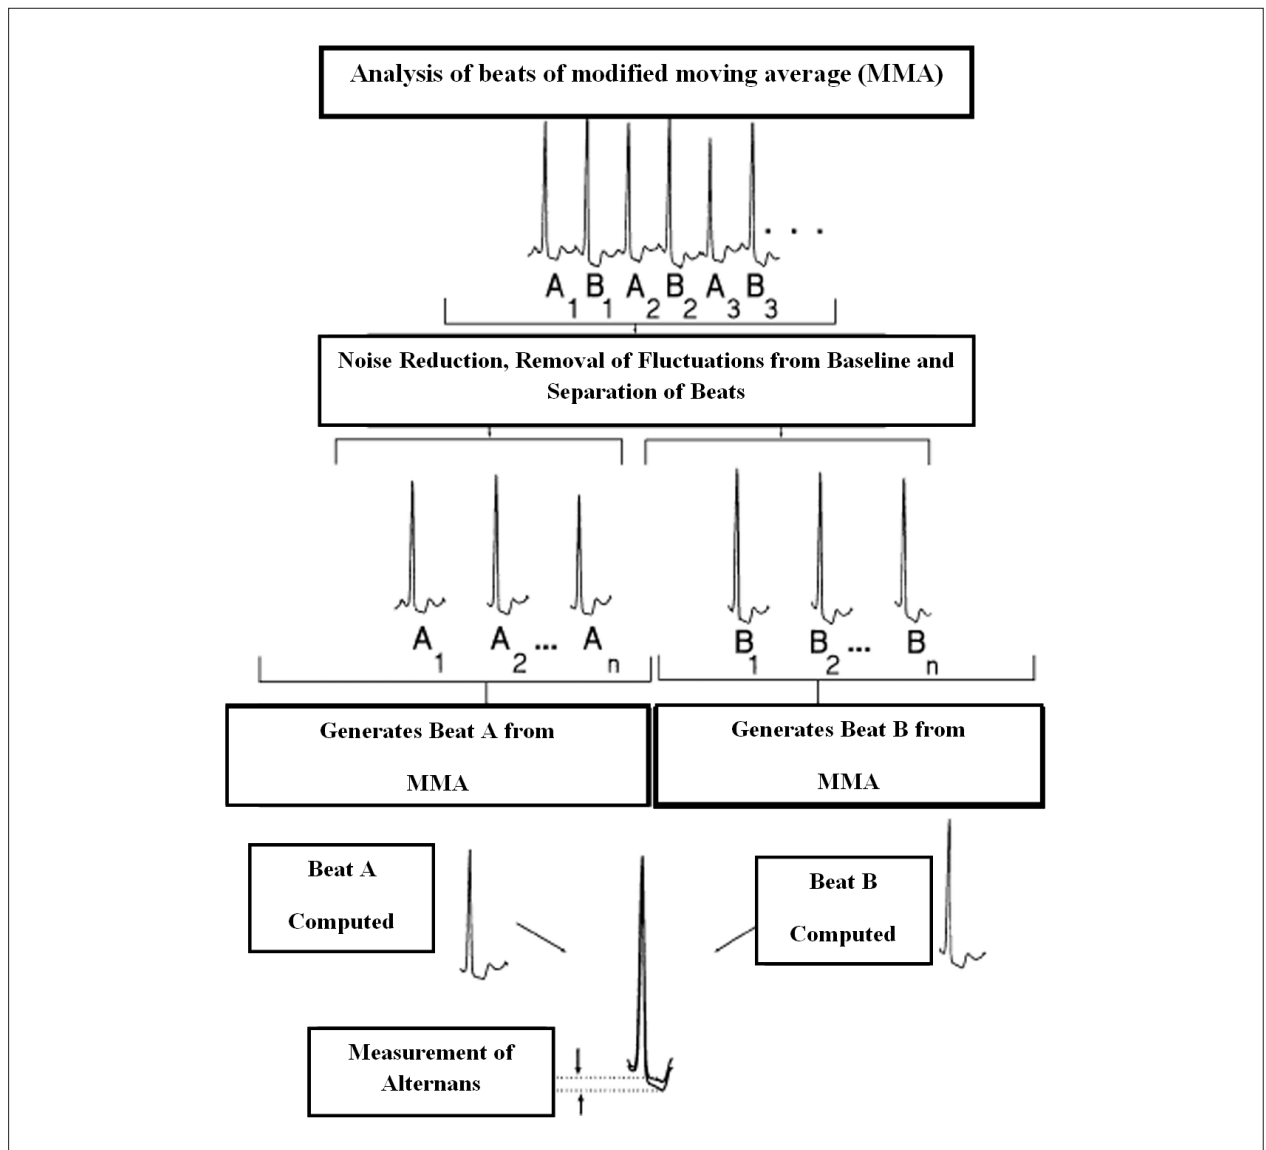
Analysis of beats of modified moving average (MMA)

. . .

$A_1$ $B_1$ $A_2$ $B_2$ $A_3$ $B_3$

Noise Reduction, Removal of Fluctuations from Baseline and Separation of Beats

$A_1$ $A_2$... $A_n$

$B_1$ $B_2$... $B_n$

Generates Beat A from MMA

Generates Beat B from MMA

Beat A Computed

Beat B Computed

Measurement of Alternans